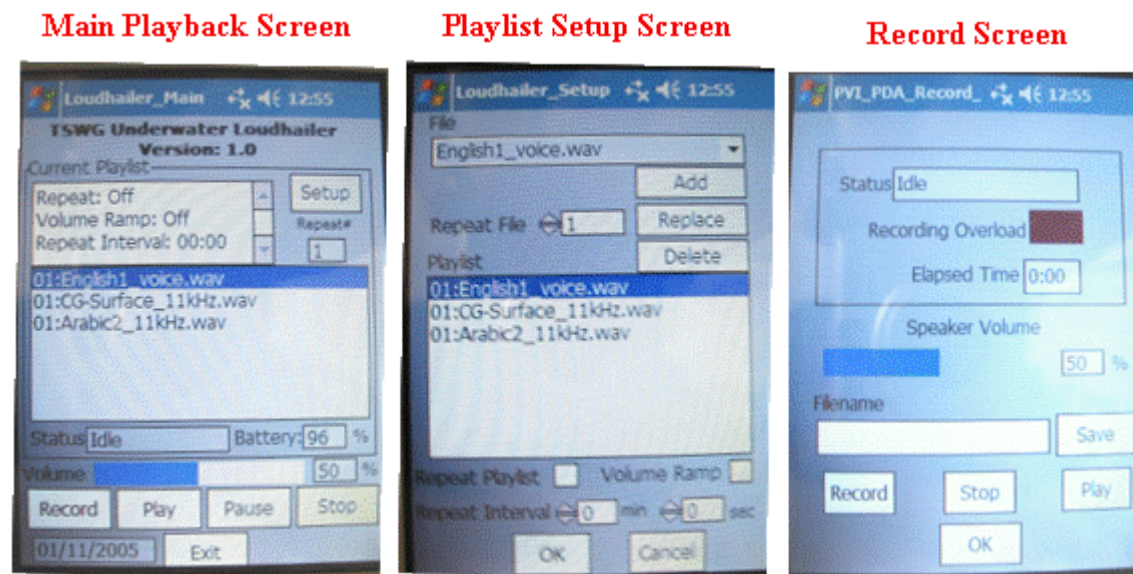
Main Playback Screen

Loudhailer_Main 12:55

TSWG Underwater Loudhailer
Version: 1.0

Current Playlist

Repeat: Off
Volume Ramp: Off
Repeat Interval: 00:00

Setup

Repeat#
1

01:English1_voice.wav
01:CG-Surface_11kHz.wav
01:Arabic2_11kHz.wav

Status Idle
Battery: 96 %

Volume 50 %

Record
Play
Pause
Stop

01/11/2005
Exit

Playlist Setup Screen

Loudhailer_Setup 12:55

File
English1_voice.wav
Add
Repeat File 1
Replace
Playlist
Delete

01:English1_voice.wav
01:CG-Surface_11kHz.wav
01:Arabic2_11kHz.wav

Repeat Playlist
Volume Ramp
Repeat Interval 0 min 0 sec

OK
Cancel

Record Screen

PVI_PDA_Record_ 12:55

Status Idle
Recording Overload
Elapsed Time 0:00

Speaker Volume
50 %

Filename
Save

Record
Stop
Play

OK